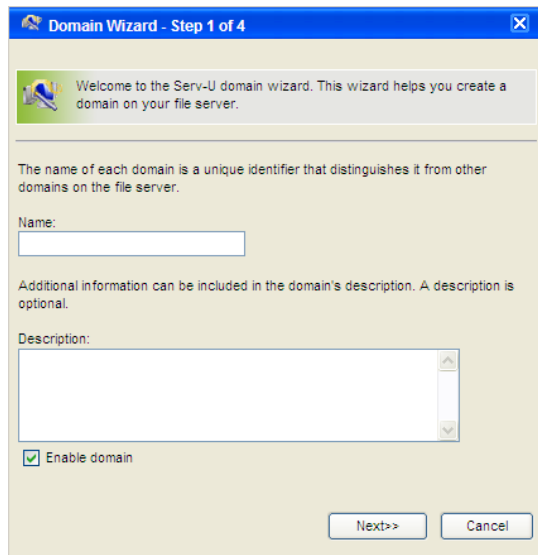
Domain Wizard - Step 1 of 4

Welcome to the Serv-U domain wizard. This wizard helps you create a domain on your file server.

The name of each domain is a unique identifier that distinguishes it from other domains on the file server.

Name:

Additional information can be included in the domain's description. A description is optional.

Description:

Enable domain

Next>>

Cancel